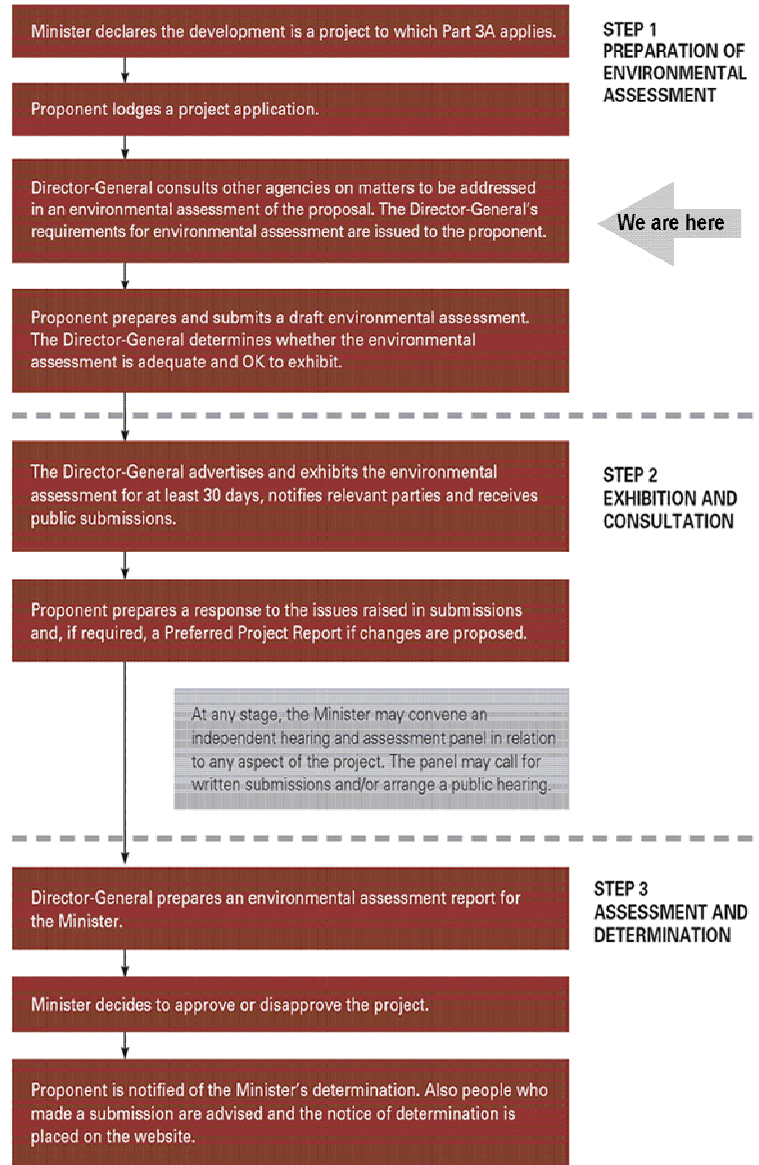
Minister declares the development is a project to which Part 3A applies.

STEP 1
PREPARATION OF ENVIRONMENTAL ASSESSMENT

Proponent lodges a project application.

Director-General consults other agencies on matters to be addressed in an environmental assessment of the proposal. The Director-General's requirements for environmental assessment are issued to the proponent.

We are here

Proponent prepares and submits a draft environmental assessment. The Director-General determines whether the environmental assessment is adequate and OK to exhibit.

The Director-General advertises and exhibits the environmental assessment for at least 30 days, notifies relevant parties and receives public submissions.

STEP 2
EXHIBITION AND CONSULTATION

Proponent prepares a response to the issues raised in submissions and, if required, a Preferred Project Report if changes are proposed.

At any stage, the Minister may convene an independent hearing and assessment panel in relation to any aspect of the project. The panel may call for written submissions and/or arrange a public hearing.

Director-General prepares an environmental assessment report for the Minister.

STEP 3
ASSESSMENT AND DETERMINATION

Minister decides to approve or disapprove the project.

Proponent is notified of the Minister's determination. Also people who made a submission are advised and the notice of determination is placed on the website.